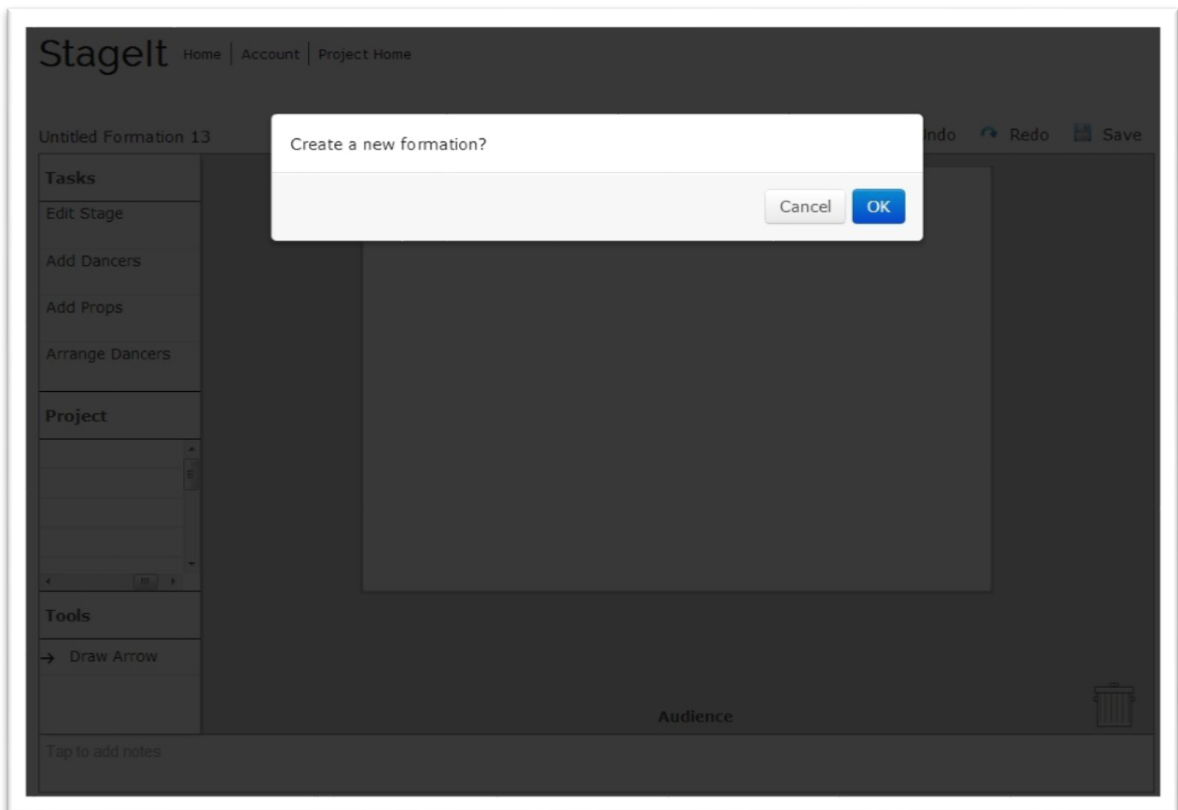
StageIt Home | Account | Project Home

Untitled Formation 13

Create a new formation?

Cancel OK

ndo Redo Save

Tasks

Edit Stage

Add Dancers

Add Props

Arrange Dancers

Project

Tools

→ Draw Arrow

Audience

Tap to add notes